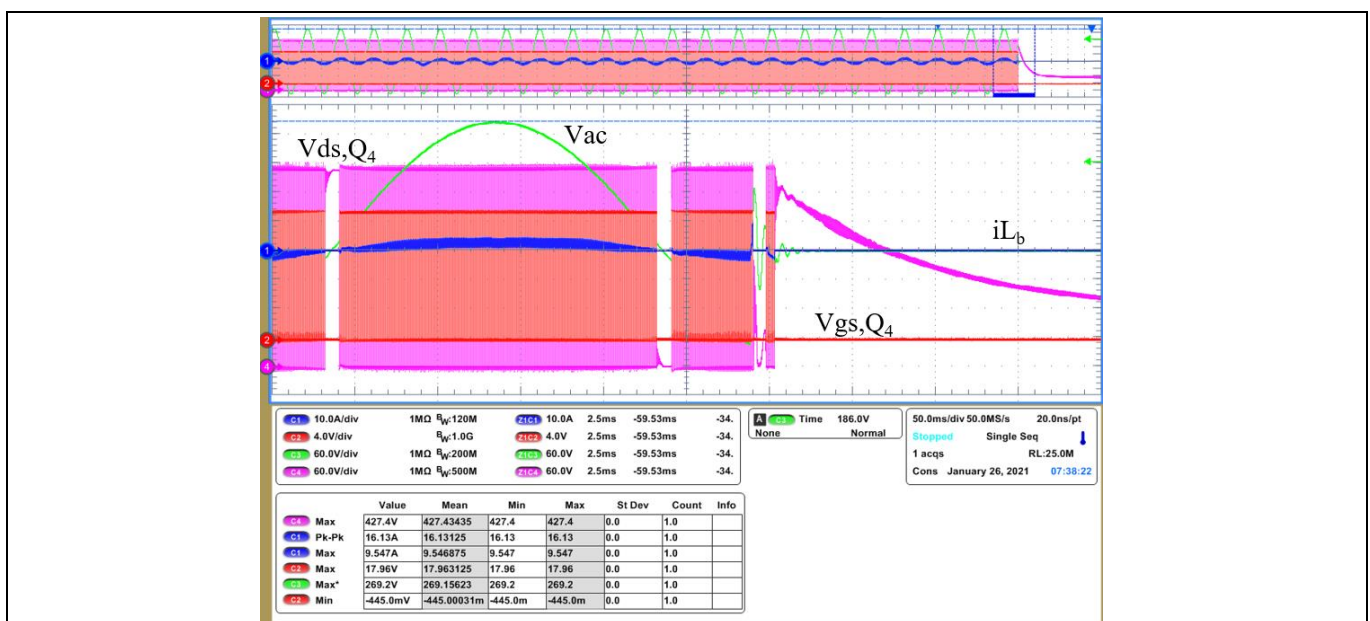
1
2
Vds,$Q_4$
Vac
1
$iL_b$
Vgs,$Q_4$
2
4

C1 10.0A/div 1MΩ $B_W$:120M
C2 4.0V/div $B_W$:1.0G
C3 60.0V/div 1MΩ $B_W$:200M
C4 60.0V/div 1MΩ $B_W$:500M

Z1C1 10.0A 2.5ms -59.53ms -34.
Z1C2 4.0V 2.5ms -59.53ms -34.
Z1C3 60.0V 2.5ms -59.53ms -34.
Z1C4 60.0V 2.5ms -59.53ms -34.

A C3 Time 186.0V
None Normal

50.0ms/div 50.0MS/s 20.0ns/pt
Stopped Single Seq
1 acqs RL:25.0M
Cons January 26, 2021 07:38:22

| | | Value | Mean | Min | Max | St Dev | Count | Info |
|---|---|---|---|---|---|---|---|---|
| C4 | Max | 427.4V | 427.43435 | 427.4 | 427.4 | 0.0 | 1.0 | |
| C1 | Pk-Pk | 16.13A | 16.13125 | 16.13 | 16.13 | 0.0 | 1.0 | |
| C1 | Max | 9.547A | 9.546875 | 9.547 | 9.547 | 0.0 | 1.0 | |
| C2 | Max | 17.96V | 17.963125 | 17.96 | 17.96 | 0.0 | 1.0 | |
| C3 | Max* | 269.2V | 269.15623 | 269.2 | 269.2 | 0.0 | 1.0 | |
| C2 | Min | -445.0mV | -445.00031m | -445.0m | -445.0m | 0.0 | 1.0 | |